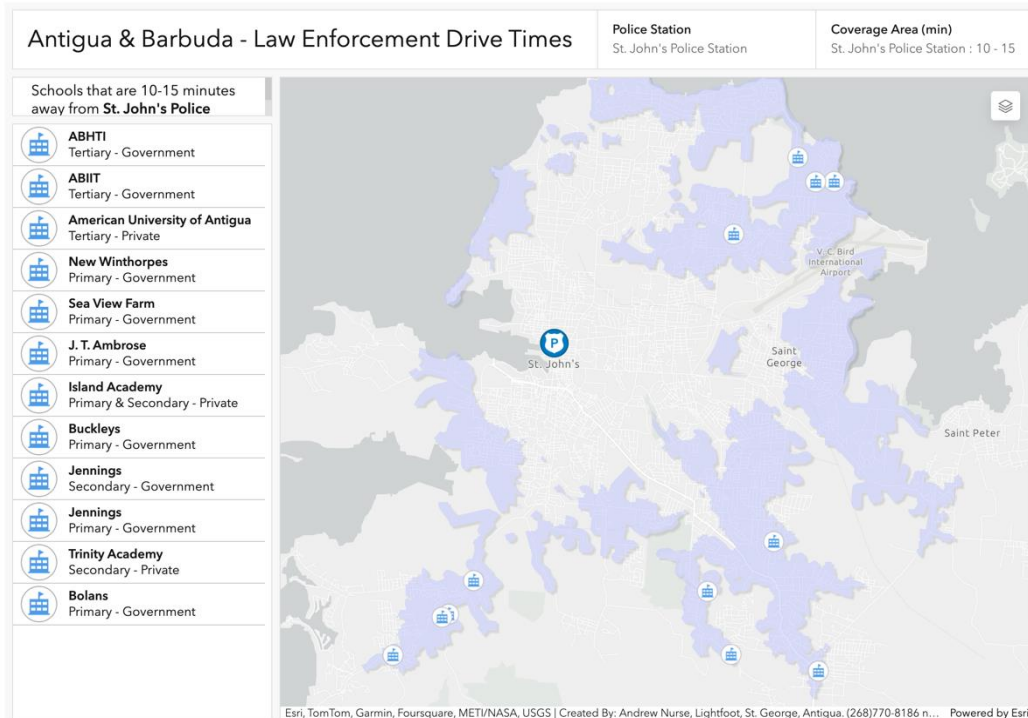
Antigua & Barbuda - Law Enforcement Drive Times

Police Station
St. John's Police Station

Coverage Area (min)
St. John's Police Station : 10 - 15

Schools that are 10-15 minutes away from **St. John's Police**

ABHTI
Tertiary - Government

ABIIT
Tertiary - Government

American University of Antigua
Tertiary - Private

New Winthorpes
Primary - Government

Sea View Farm
Primary - Government

J. T. Ambrose
Primary - Government

Island Academy
Primary & Secondary - Private

Buckleys
Primary - Government

Jennings
Secondary - Government

Jennings
Primary - Government

Trinity Academy
Secondary - Private

Bolans
Primary - Government

V. C. Bird International Airport

St. John's

Saint George

Saint Peter

Esri, TomTom, Garmin, Foursquare, METI/NASA, USGS | Created By: Andrew Nurse, Lightfoot, St. George, Antigua. (268)770-8186 n... Powered by Esri